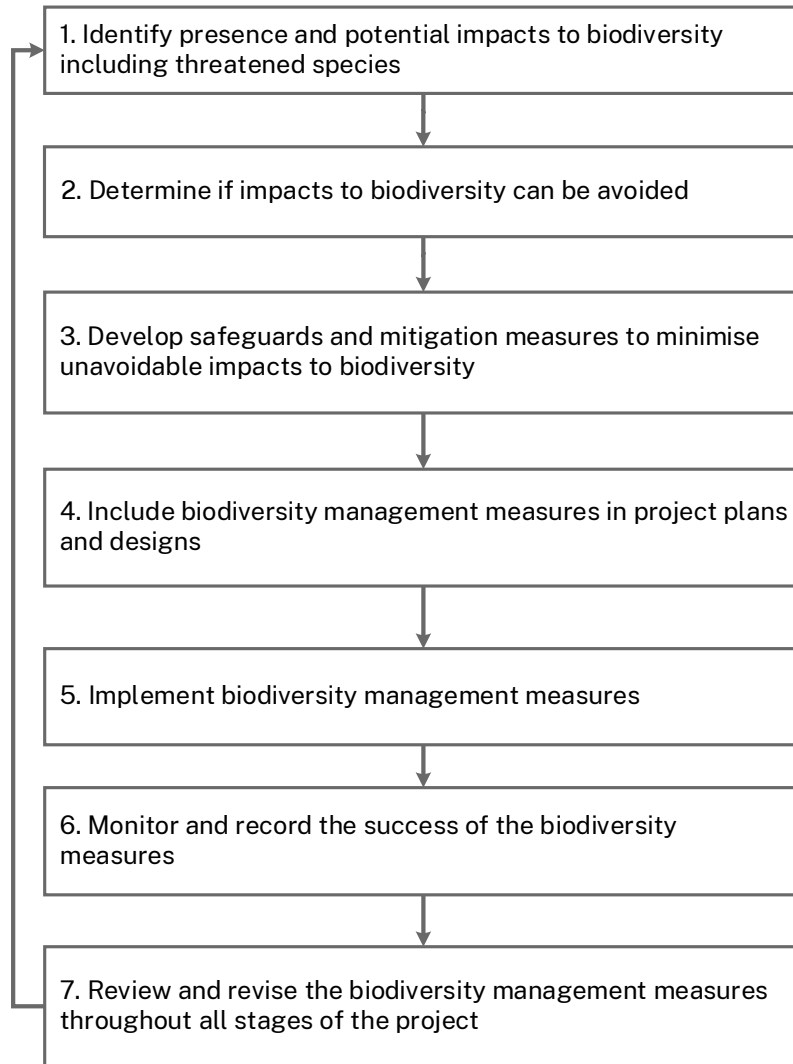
1. Identify presence and potential impacts to biodiversity including threatened species

2. Determine if impacts to biodiversity can be avoided

3. Develop safeguards and mitigation measures to minimise unavoidable impacts to biodiversity

4. Include biodiversity management measures in project plans and designs

5. Implement biodiversity management measures

6. Monitor and record the success of the biodiversity measures

7. Review and revise the biodiversity management measures throughout all stages of the project